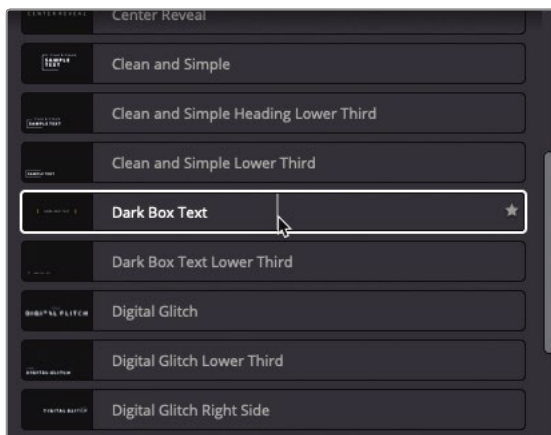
CENTER REVEAL
Center Reveal

SAMPLE TEXT
Clean and Simple

SAMPLE TEXT
Clean and Simple Heading Lower Third

SAMPLE TEXT
Clean and Simple Lower Third

Dark Box Text

Dark Box Text Lower Third

DIGITAL GLITCH
Digital Glitch

DIGITAL GLITCH
Digital Glitch Lower Third

DIGITAL GLITCH
Digital Glitch Right Side